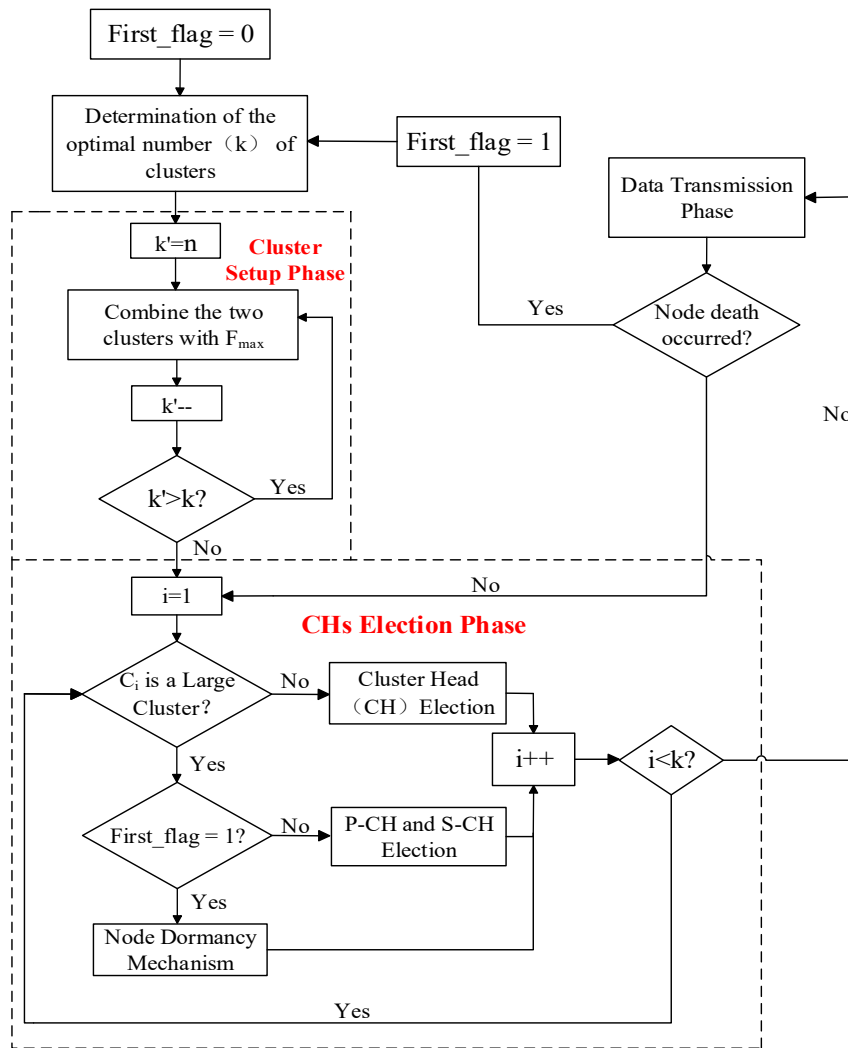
First_flag = 0

Determination of the optimal number（k） of clusters

First_flag = 1

Data Transmission Phase

Cluster Setup Phase

k'=n

Combine the two clusters with $F_{max}$

Yes

Node death occurred?

No

k'--

k'>k?

Yes

No

i=1

No

CHs Election Phase

$C_i$ is a Large Cluster?

No

Cluster Head（CH）Election

i++

i<k?

Yes

First_flag = 1?

No

P-CH and S-CH Election

Yes

Node Dormancy Mechanism

Yes